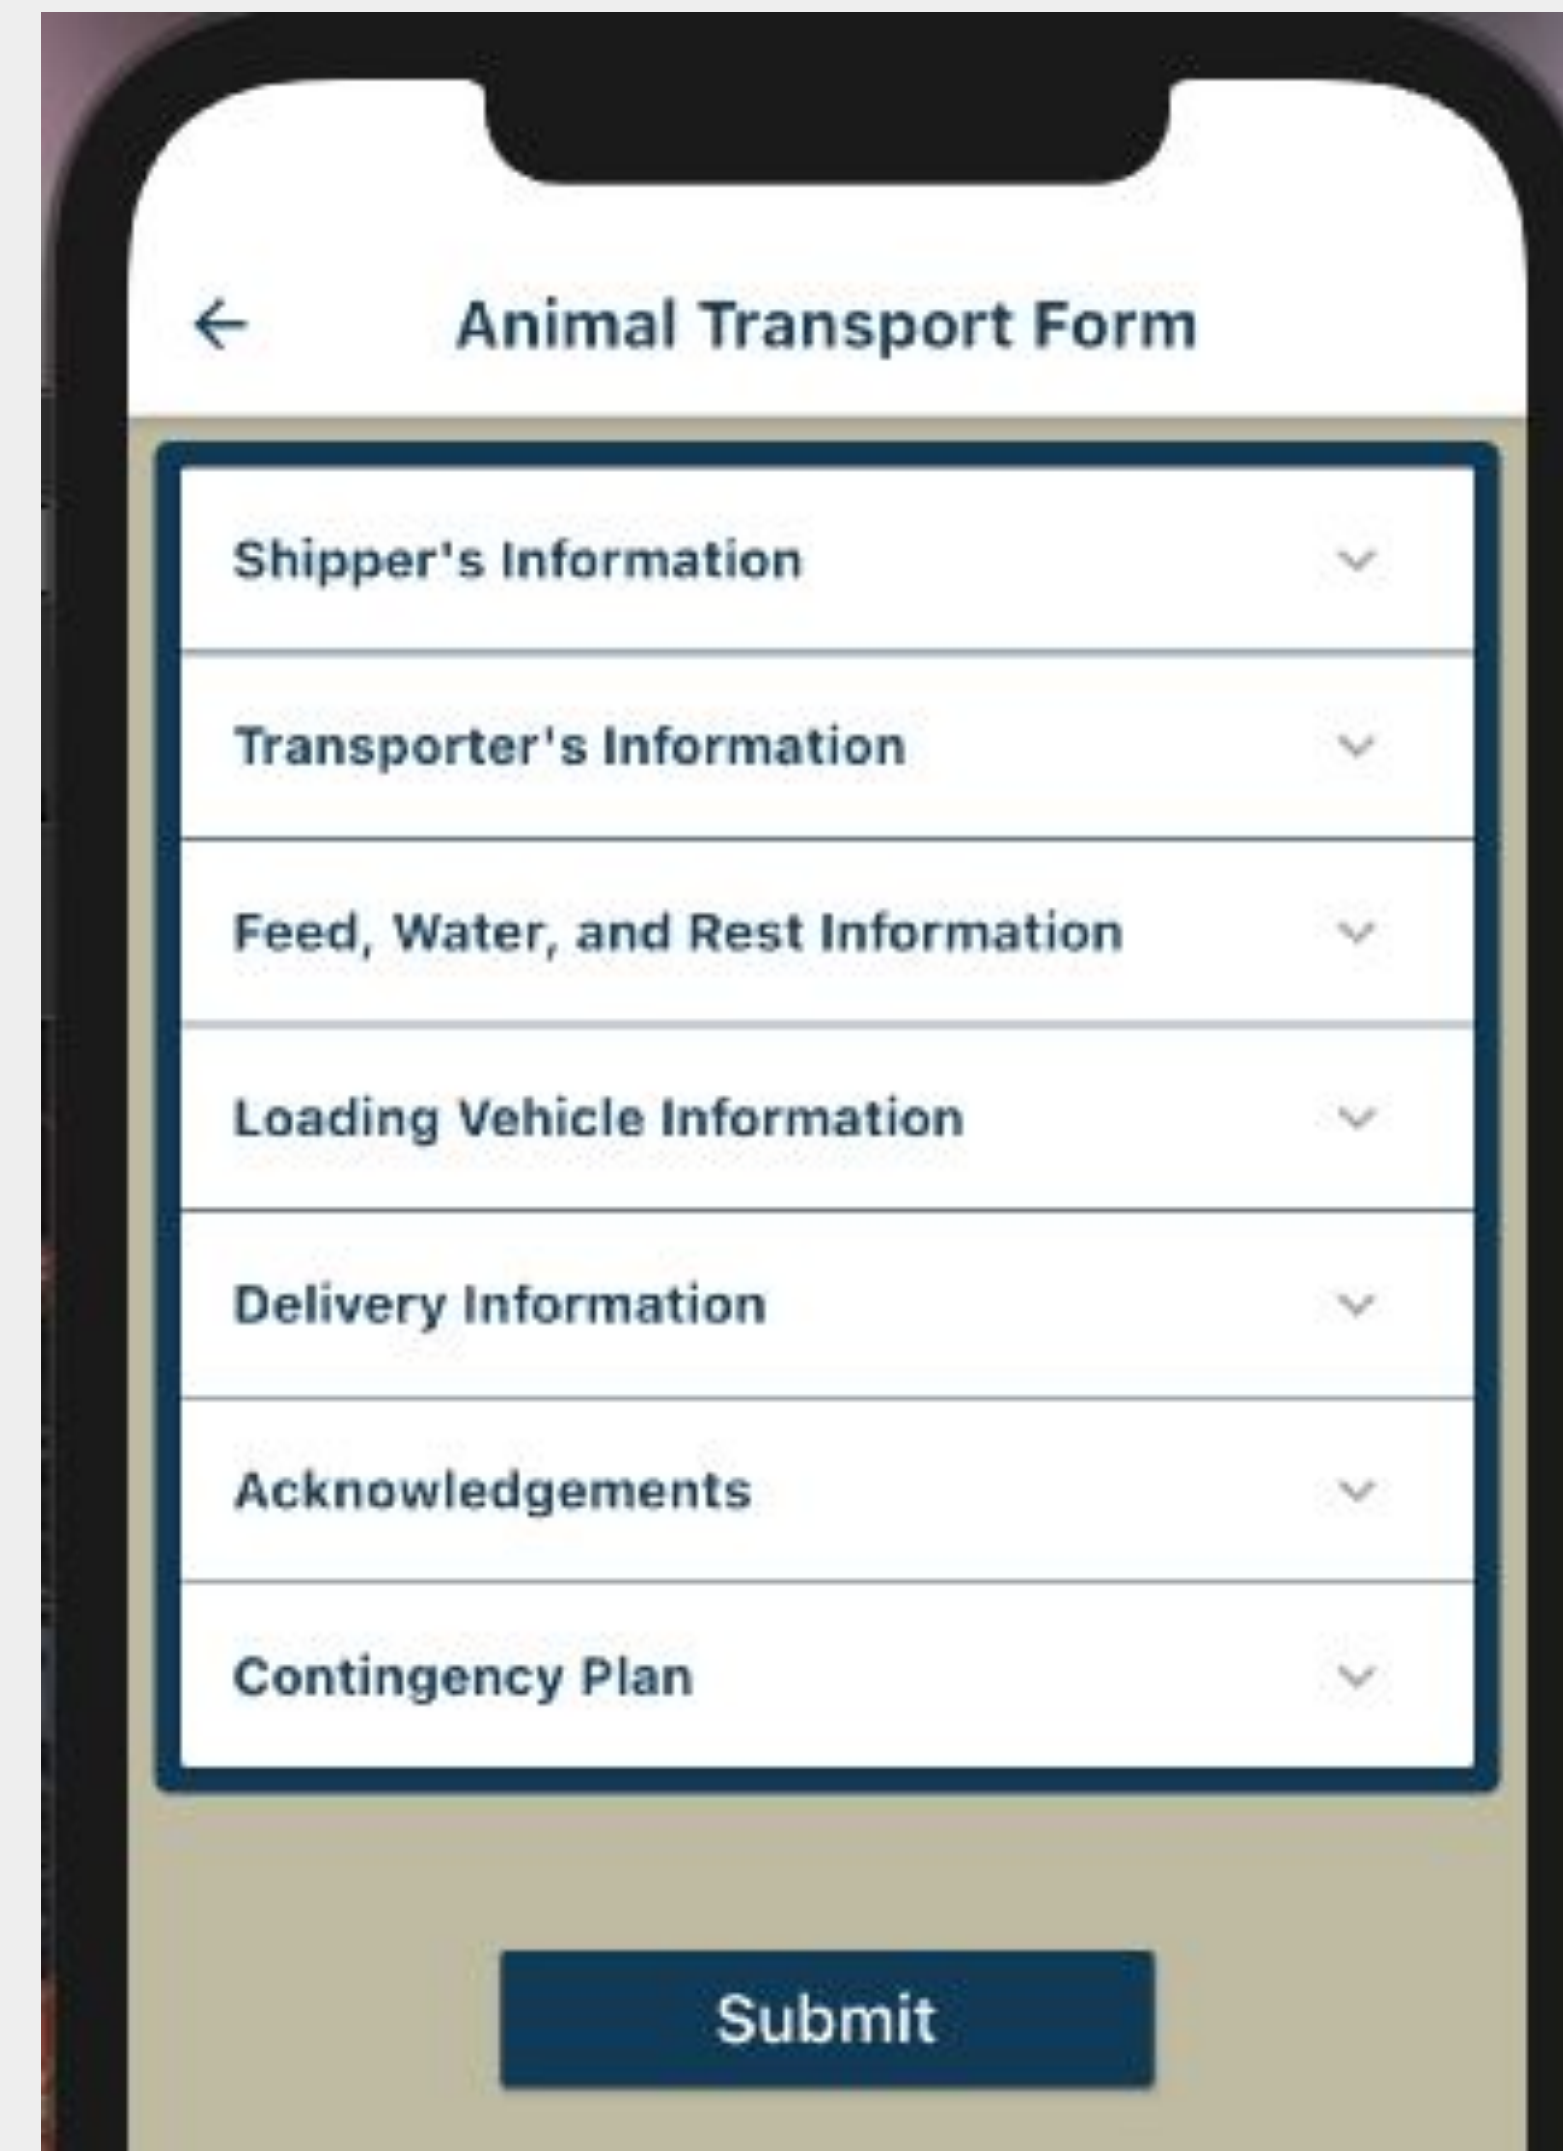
Animal Transport Form

Shipper's Information

Transporter's Information

Feed, Water, and Rest Information

Loading Vehicle Information

Delivery Information

Acknowledgements

Contingency Plan

Submit